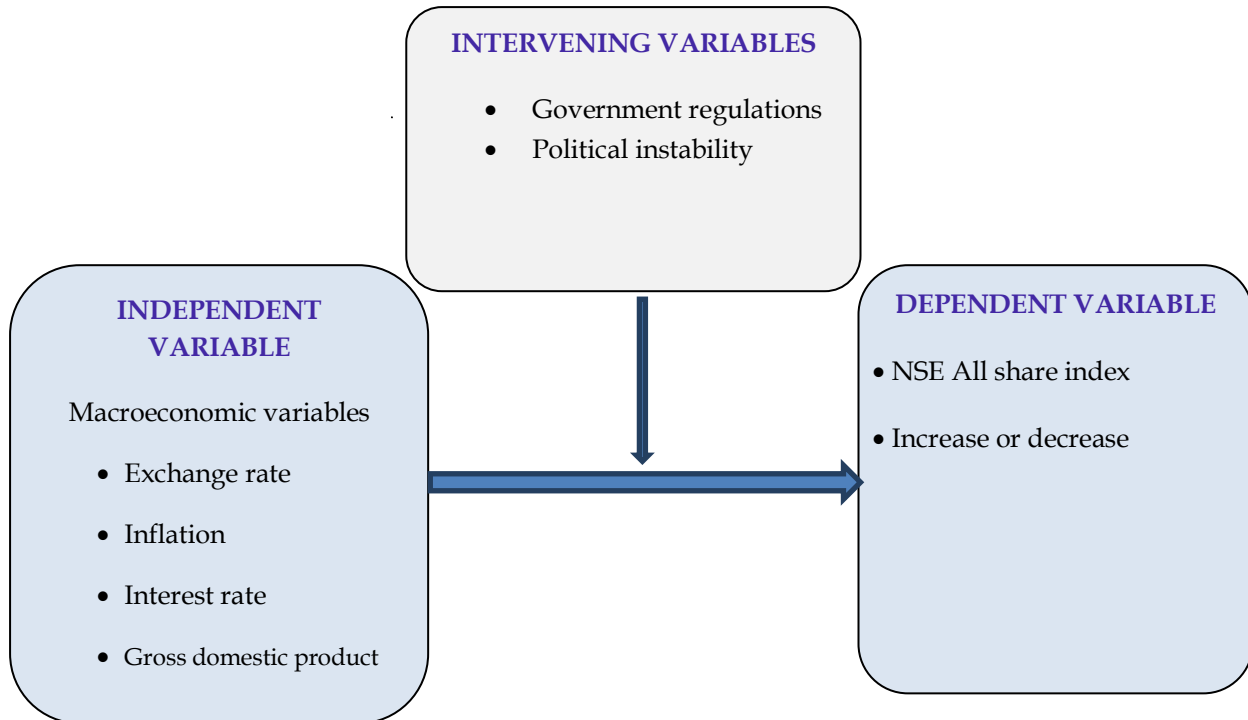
INTERVENING VARIABLES

- Government regulations
- Political instability

INDEPENDENT VARIABLE

Macroeconomic variables

- Exchange rate
- Inflation
- Interest rate
- Gross domestic product

DEPENDENT VARIABLE

- NSE All share index
- Increase or decrease